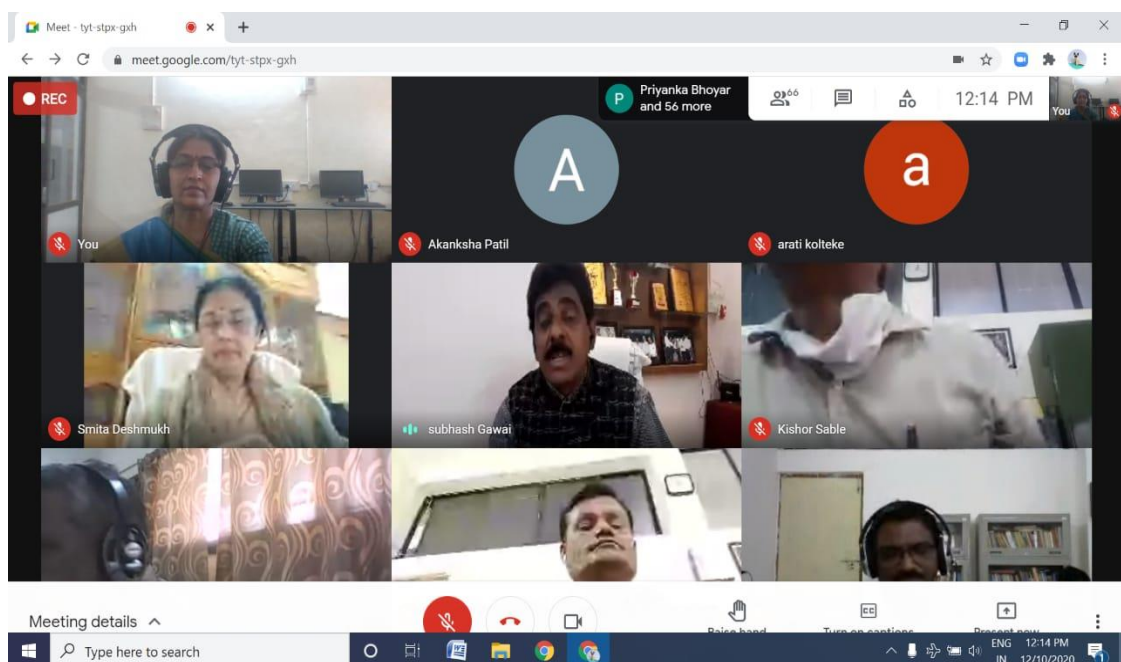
Meet - tyt-stpx-gxh

meet.google.com/tyt-stpx-gxh

REC

P Priyanka Bhoyar and 56 more

66

12:14 PM

You

A

a

You

Akanksha Patil

arati kolteke

Smita Deshmukh

subhash Gawai

Kishor Sable

Meeting details

Raise hand

Turn on captions

Present now

Type here to search

ENG IN

12:14 PM 12/10/2020